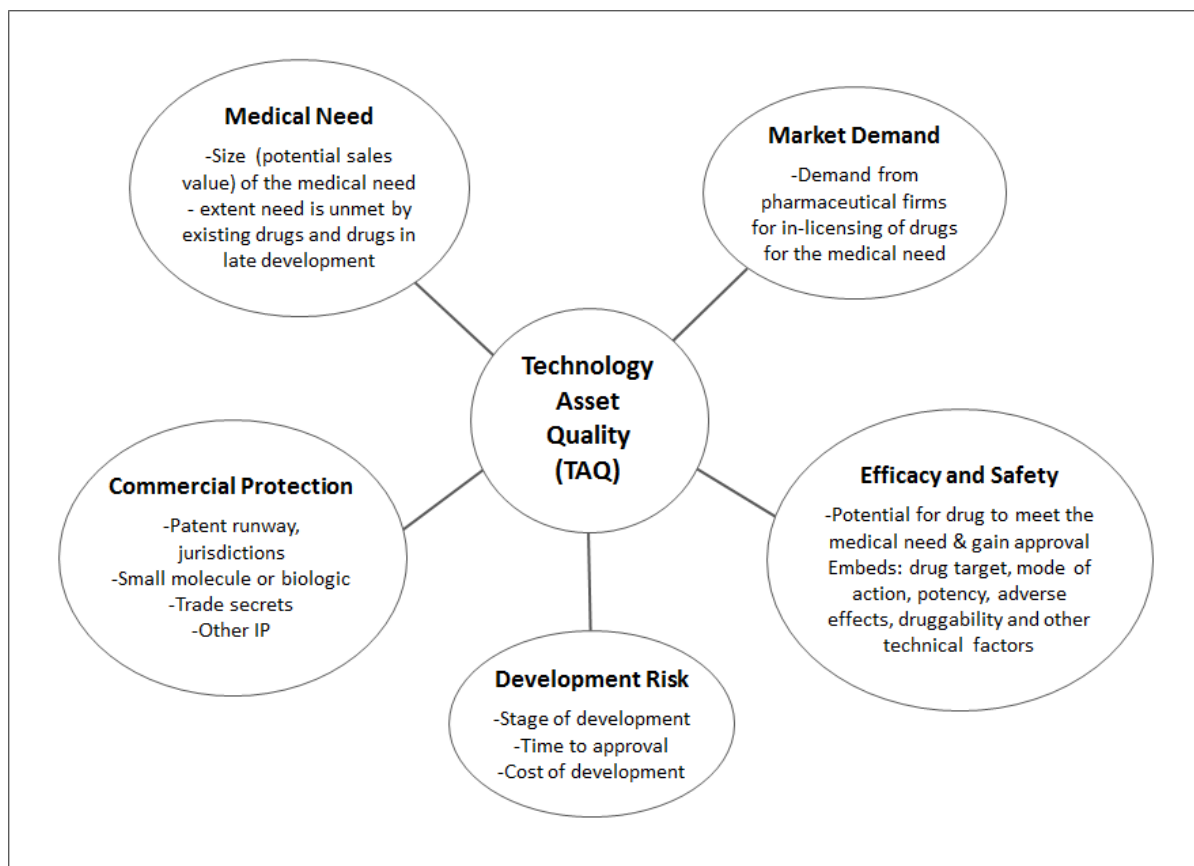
Medical Need

-Size (potential sales value) of the medical need
- extent need is unmet by existing drugs and drugs in late development

Market Demand

-Demand from pharmaceutical firms for in-licensing of drugs for the medical need

Technology Asset Quality (TAQ)

Commercial Protection

-Patent runway, jurisdictions
-Small molecule or biologic
-Trade secrets
-Other IP

Efficacy and Safety

-Potential for drug to meet the medical need & gain approval
Embeds: drug target, mode of action, potency, adverse effects, druggability and other technical factors

Development Risk

-Stage of development
-Time to approval
-Cost of development